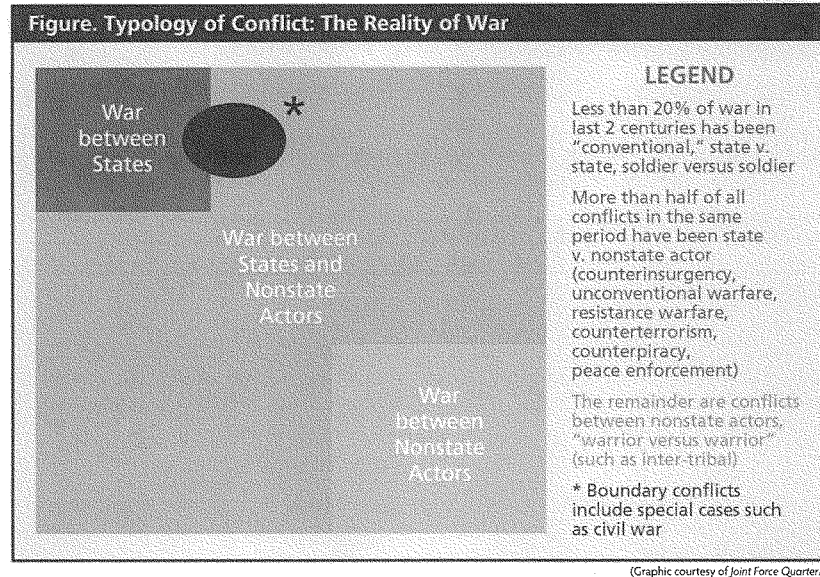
Figure. Typology of Conflict: The Reality of War

War between States

*

War between States and Nonstate Actors

War between Nonstate Actors

LEGEND

Less than 20% of war in last 2 centuries has been "conventional," state v. state, soldier versus soldier

More than half of all conflicts in the same period have been state v. nonstate actor (counterinsurgency, unconventional warfare, resistance warfare, counterterrorism, counterpiracy, peace enforcement)

The remainder are conflicts between nonstate actors, "warrior versus warrior" (such as inter-tribal)

* Boundary conflicts include special cases such as civil war

(Graphic courtesy of Joint Force Quarter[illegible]